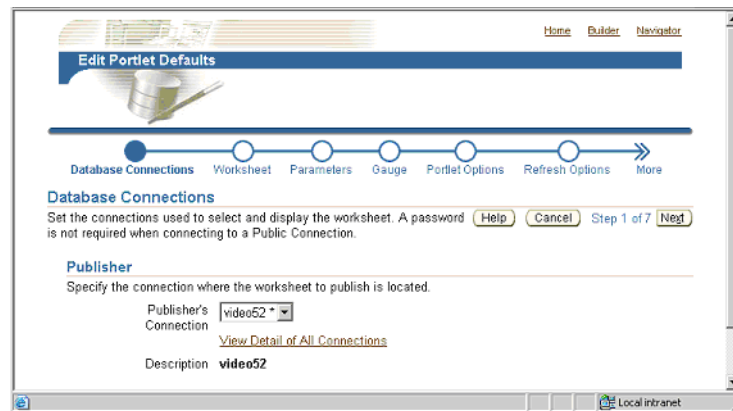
Home Builder Navigator

Edit Portlet Defaults

Database Connections Worksheet Parameters Gauge Portlet Options Refresh Options More

Database Connections

Set the connections used to select and display the worksheet. A password is not required when connecting to a Public Connection.

Help Cancel Step 1 of 7 Next

Publisher

Specify the connection where the worksheet to publish is located.

Publisher's Connection video52 *

View Detail of All Connections

Description video52

Local intranet